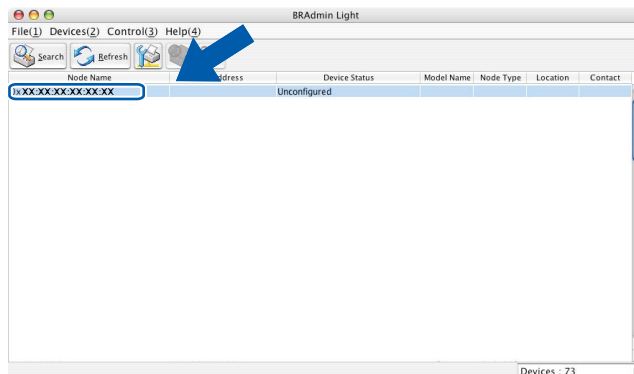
BRAdmin Light

File(1) Devices(2) Control(3) Help(4)

Search Refresh

| Node Name | Address | Device Status | Model Name | Node Type | Location | Contact |
|---|---|---|---|---|---|---|
| Ix XX:XX:XX:XX:XX:XX | | Unconfigured | | | | |

Devices : 73